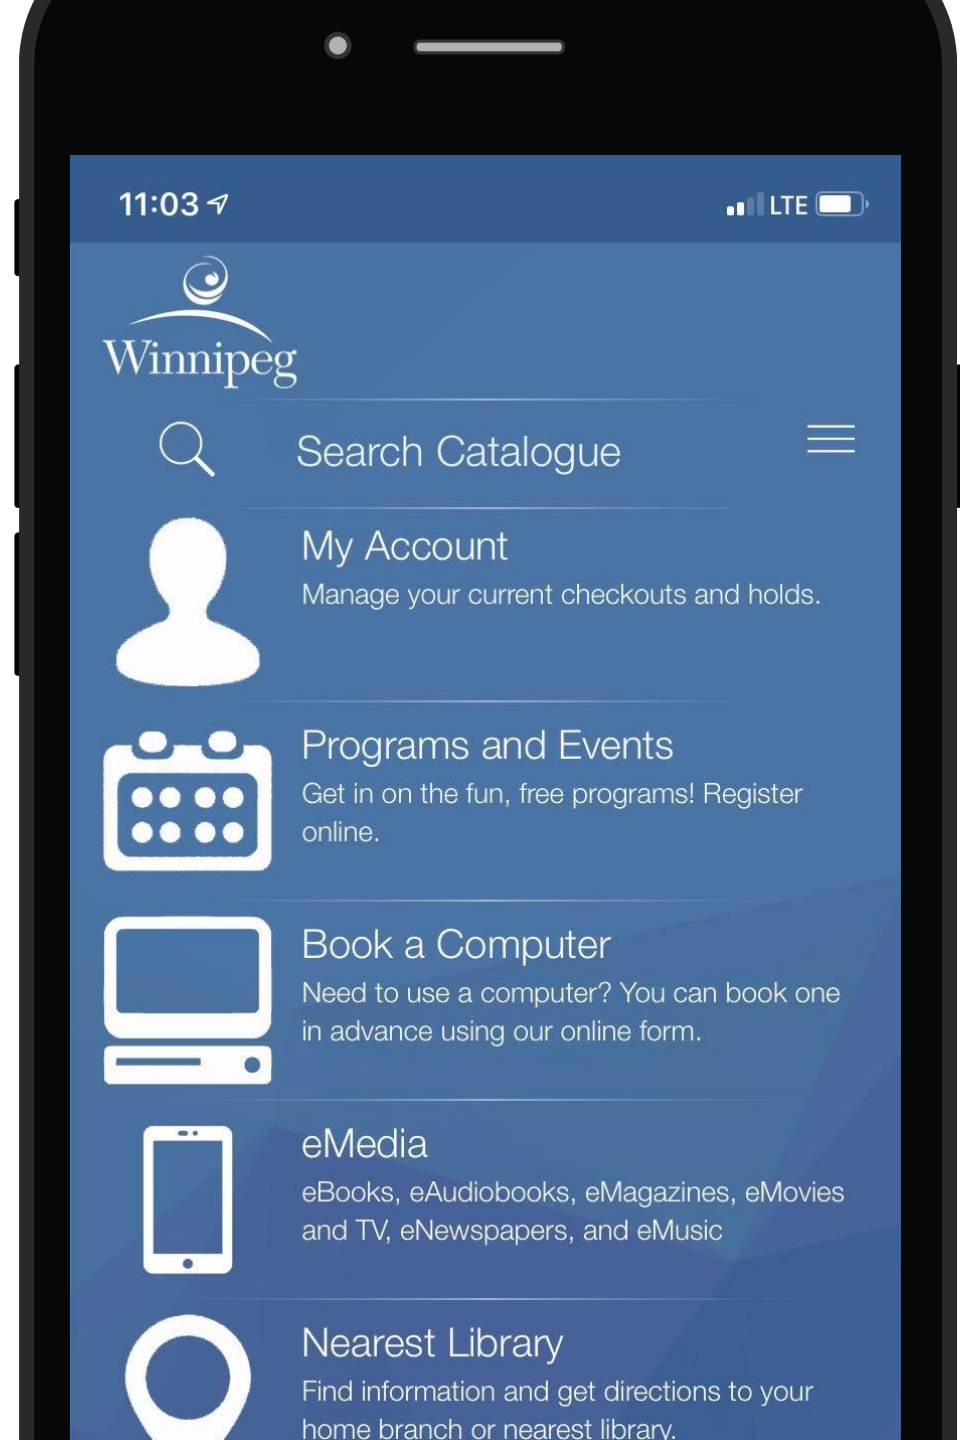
11:03

LTE

Winnipeg

Search Catalogue

My Account

Manage your current checkouts and holds.

Programs and Events

Get in on the fun, free programs! Register online.

Book a Computer

Need to use a computer? You can book one in advance using our online form.

eMedia

eBooks, eAudiobooks, eMagazines, eMovies and TV, eNewspapers, and eMusic

Nearest Library

Find information and get directions to your home branch or nearest library.